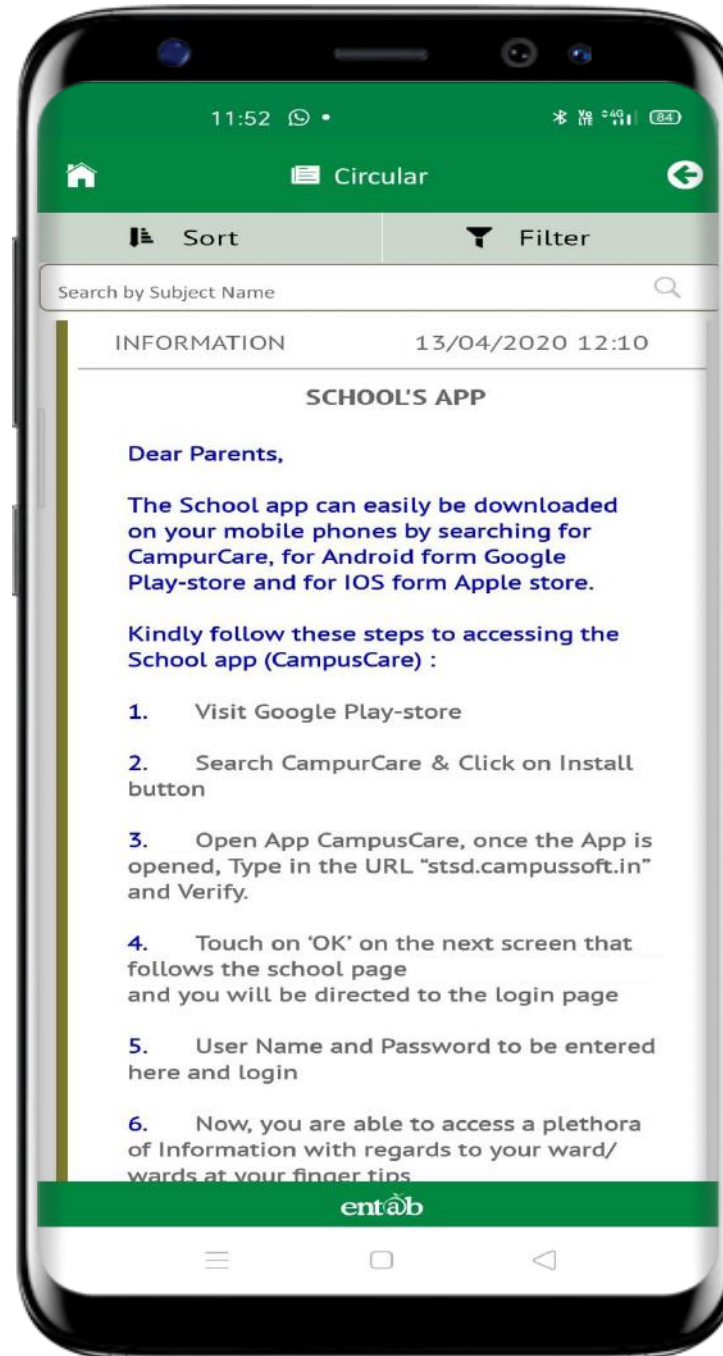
11:52

84

Circular

Sort

Filter

Search by Subject Name

INFORMATION 13/04/2020 12:10

SCHOOL'S APP

Dear Parents,

The School app can easily be downloaded on your mobile phones by searching for CampurCare, for Android form Google Play-store and for IOS form Apple store.

Kindly follow these steps to accessing the School app (CampusCare) :

1. Visit Google Play-store

2. Search CampurCare & Click on Install button

3. Open App CampusCare, once the App is opened, Type in the URL "stsd.campussoft.in" and Verify.

4. Touch on 'OK' on the next screen that follows the school page
and you will be directed to the login page

5. User Name and Password to be entered here and login

6. Now, you are able to access a plethora of Information with regards to your ward/ wards at your finger tips

entab